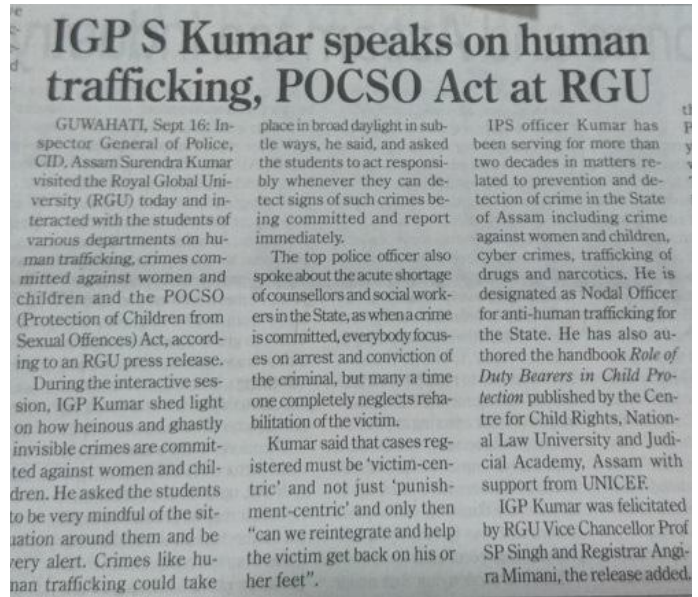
IGP S Kumar speaks on human trafficking, POCSO Act at RGU

GUWAHATI, Sept 16: Inspector General of Police, CID, Assam Surendra Kumar visited the Royal Global University (RGU) today and interacted with the students of various departments on human trafficking, crimes committed against women and children and the POCSO (Protection of Children from Sexual Offences) Act, according to an RGU press release.

During the interactive session, IGP Kumar shed light on how heinous and ghastly invisible crimes are committed against women and children. He asked the students to be very mindful of the situation around them and be very alert. Crimes like human trafficking could take place in broad daylight in subtle ways, he said, and asked the students to act responsibly whenever they can detect signs of such crimes being committed and report immediately.

The top police officer also spoke about the acute shortage of counsellors and social workers in the State, as when a crime is committed, everybody focuses on arrest and conviction of the criminal, but many a time one completely neglects rehabilitation of the victim.

Kumar said that cases registered must be 'victim-centric' and not just 'punishment-centric' and only then "can we reintegrate and help the victim get back on his or her feet".

IPS officer Kumar has been serving for more than two decades in matters related to prevention and detection of crime in the State of Assam including crime against women and children, cyber crimes, trafficking of drugs and narcotics. He is designated as Nodal Officer for anti-human trafficking for the State. He has also authored the handbook Role of Duty Bearers in Child Protection published by the Centre for Child Rights, National Law University and Judicial Academy, Assam with support from UNICEF.

IGP Kumar was felicitated by RGU Vice Chancellor Prof SP Singh and Registrar Angira Mimani, the release added.